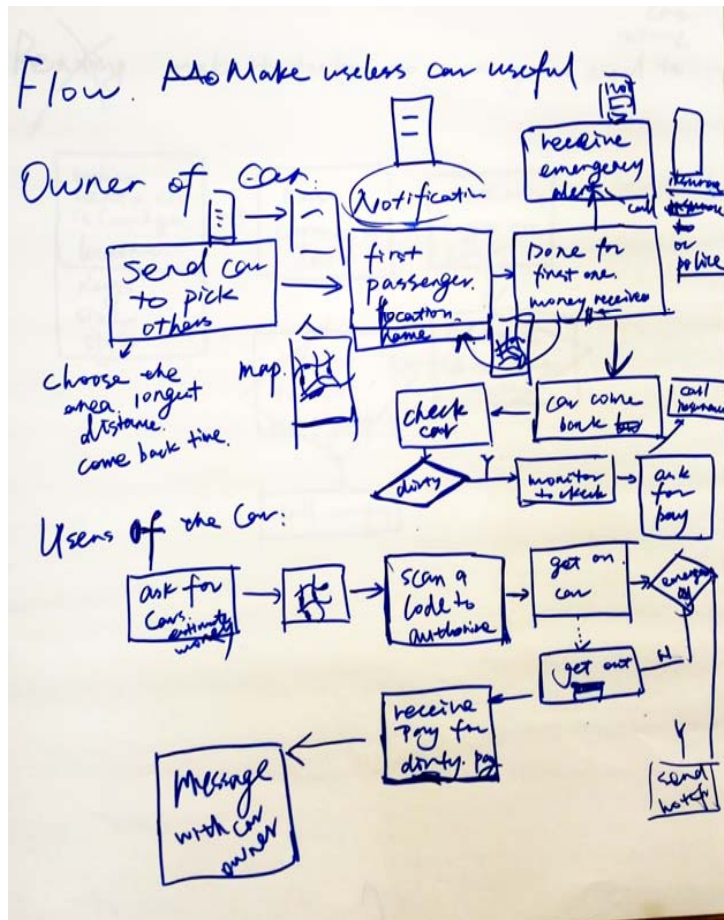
Flow. Make useless car useful

Owner of car:

Notification

receive emergency alert

call

insurance or police

send car to pick others

first passenger. location. home

Done for first one. money received

choose the area. longest distance. come back time.

map.

check car

car come back

call insurance

dirty

Y

monitor to check

ask for pay

Users of the car:

ask for cars. estimate money

scan a code to authorize

get on car

emergency

get out

N

Y

receive pay for dirty. pay

send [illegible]

message with car owner